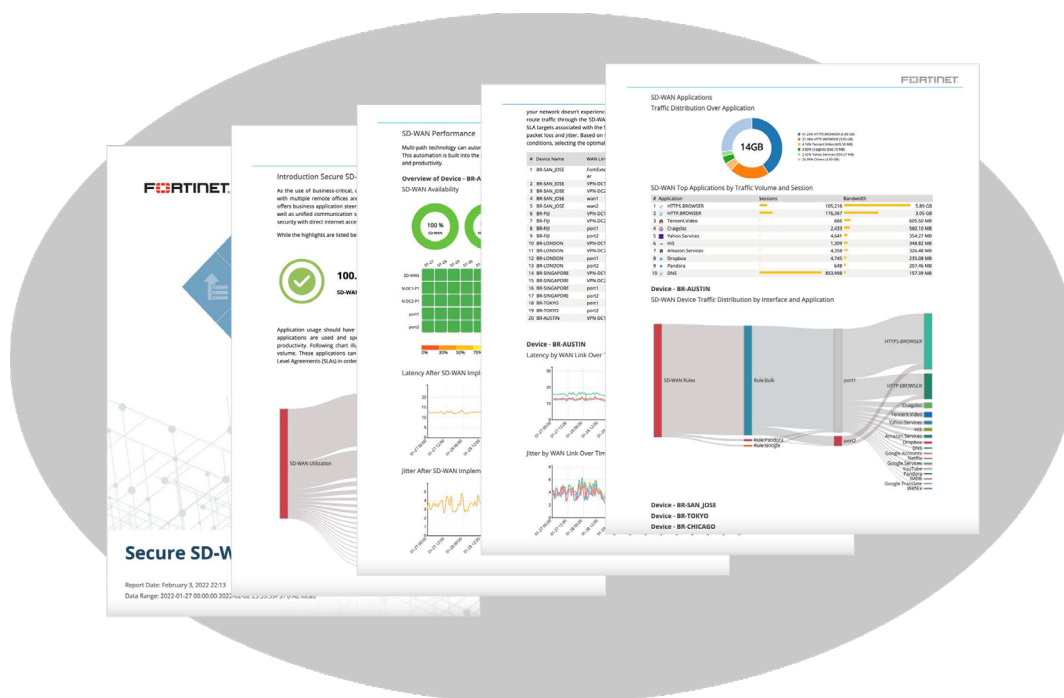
F≡RTINET.

Secure SD-W

Report Date: February 3, 2022 22:13
Data Range: 2022-01-27 00:00:00 2022-02-02 23:59:59 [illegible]

Introduction Secure SD-

As the use of business-critical, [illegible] with multiple remote offices are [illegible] offers business application steer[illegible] well as unified communication s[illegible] security with direct internet acce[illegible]

While the highlights are listed be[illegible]

100.

SD-WA

Application usage should have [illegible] applications are used and spe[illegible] productivity. Following chart illu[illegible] volume. These applications can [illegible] Level Agreements (SLAs) in order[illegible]

SD-WAN Utilization

SD-WAN Performance

Multi-path technology can autom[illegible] This automation is built into the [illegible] and productivity.

Overview of Device - BR-A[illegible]

SD-WAN Availability

100 %

Latency After SD-WAN Impl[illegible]

Jitter After SD-WAN Implem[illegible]

your network doesn't experienc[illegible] route traffic through the SD-WA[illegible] SLA targets associated with the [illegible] packet loss and jitter. Based on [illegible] conditions, selecting the optimal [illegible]

| # | Device Name | WAN Li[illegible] |
|---|---|---|
| 1 | BR-SAN_JOSE | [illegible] |
| 2 | BR-SAN_JOSE | VPN-DC1 |
| 3 | BR-SAN_JOSE | VPN-DC2 |
| 4 | BR-SAN_JOSE | wan1 |
| 5 | BR-SAN_JOSE | wan2 |
| 6 | BR-FIJI | VPN-DC1 |
| 7 | BR-FIJI | VPN-DC2 |
| 8 | BR-FIJI | port1 |
| 9 | BR-FIJI | port2 |
| 10 | BR-LONDON | VPN-DC1 |
| 11 | BR-LONDON | VPN-DC2 |
| 12 | BR-LONDON | port1 |
| 13 | BR-LONDON | port2 |
| 14 | BR-SINGAPORE | VPN-DC1 |
| 15 | BR-SINGAPORE | VPN-DC2 |
| 16 | BR-SINGAPORE | port1 |
| 17 | BR-SINGAPORE | port2 |
| 18 | BR-TOKYO | port1 |
| 19 | BR-TOKYO | port2 |
| 20 | BR-AUSTIN | VPN-DC1 |

Device - BR-AUSTIN

Latency by WAN Link Over T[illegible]

Jitter by WAN Link Over Tim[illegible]

F≡RTINET.

SD-WAN Applications

Traffic Distribution Over Application

14GB

SD-WAN Top Applications by Traffic Volume and Session

| # | Application | Sessions | Bandwidth |
|---|---|---|---|
| 1 | HTTPS.BROWSER | 105,216 | 5.89 GB |
| 2 | HTTP.BROWSER | 176,367 | 3.05 GB |
| 3 | Tencent.Video | 666 | 605.50 MB |
| 4 | Craigslist | 2,433 | 560.10 MB |
| 5 | Yahoo.Services | 4,645 | 354.27 MB |
| 6 | HIS | 1,309 | 348.82 MB |
| 7 | Amazon.Services | 4,358 | 326.48 MB |
| 8 | Dropbox | 4,745 | 235.08 MB |
| 9 | Pandora | 648 | 207.46 MB |
| 10 | DNS | 853,998 | 157.39 MB |

Device - BR-AUSTIN

SD-WAN Device Traffic Distribution by Interface and Application

SD-WAN Rules
Rule.Bulk
port1
port2
Rule.Pandora
Rule.Google
HTTPS.BROWSER
HTTP.BROWSER
Craigslist
Tencent.Video
Yahoo.Services
HIS
Amazon.Services
Dropbox
DNS
Google.Accounts
Netflix
Google.Services
YouTube
Pandora
IMDB
Google.Translate
WebEx

Device - BR-SAN_JOSE
Device - BR-TOKYO
Device - BR-CHICAGO